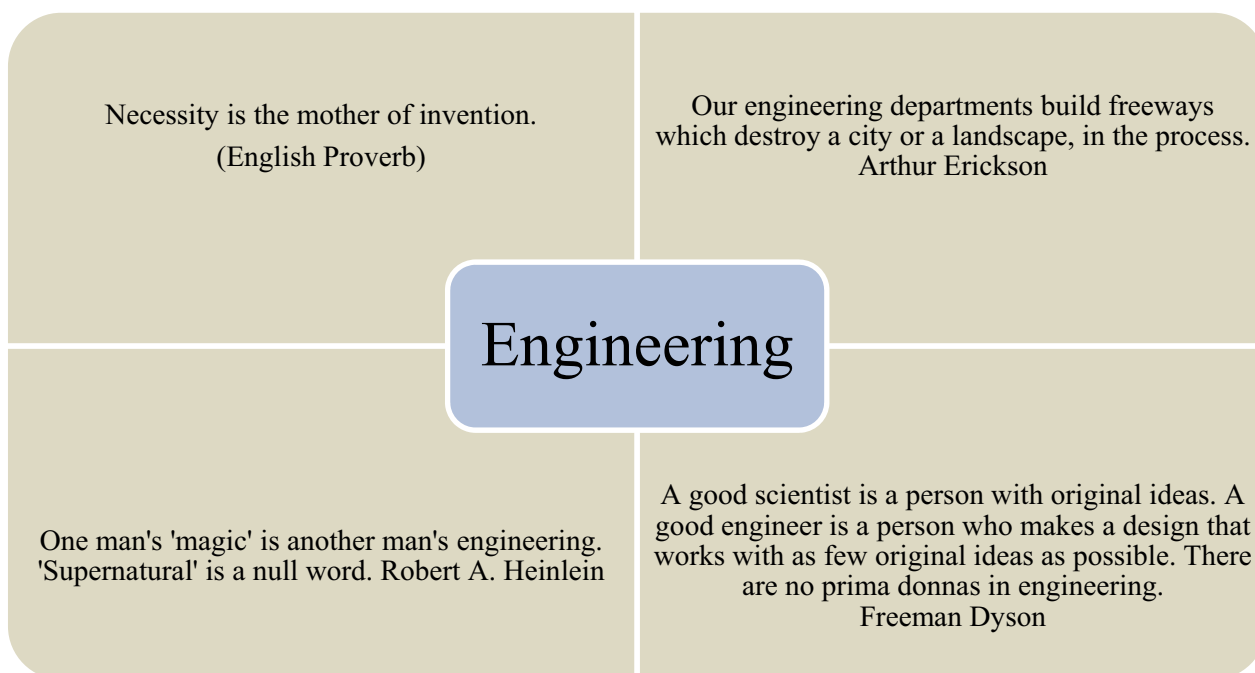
Necessity is the mother of invention.
(English Proverb)

Our engineering departments build freeways which destroy a city or a landscape, in the process.
Arthur Erickson

Engineering

One man's 'magic' is another man's engineering. 'Supernatural' is a null word. Robert A. Heinlein

A good scientist is a person with original ideas. A good engineer is a person who makes a design that works with as few original ideas as possible. There are no prima donnas in engineering.
Freeman Dyson